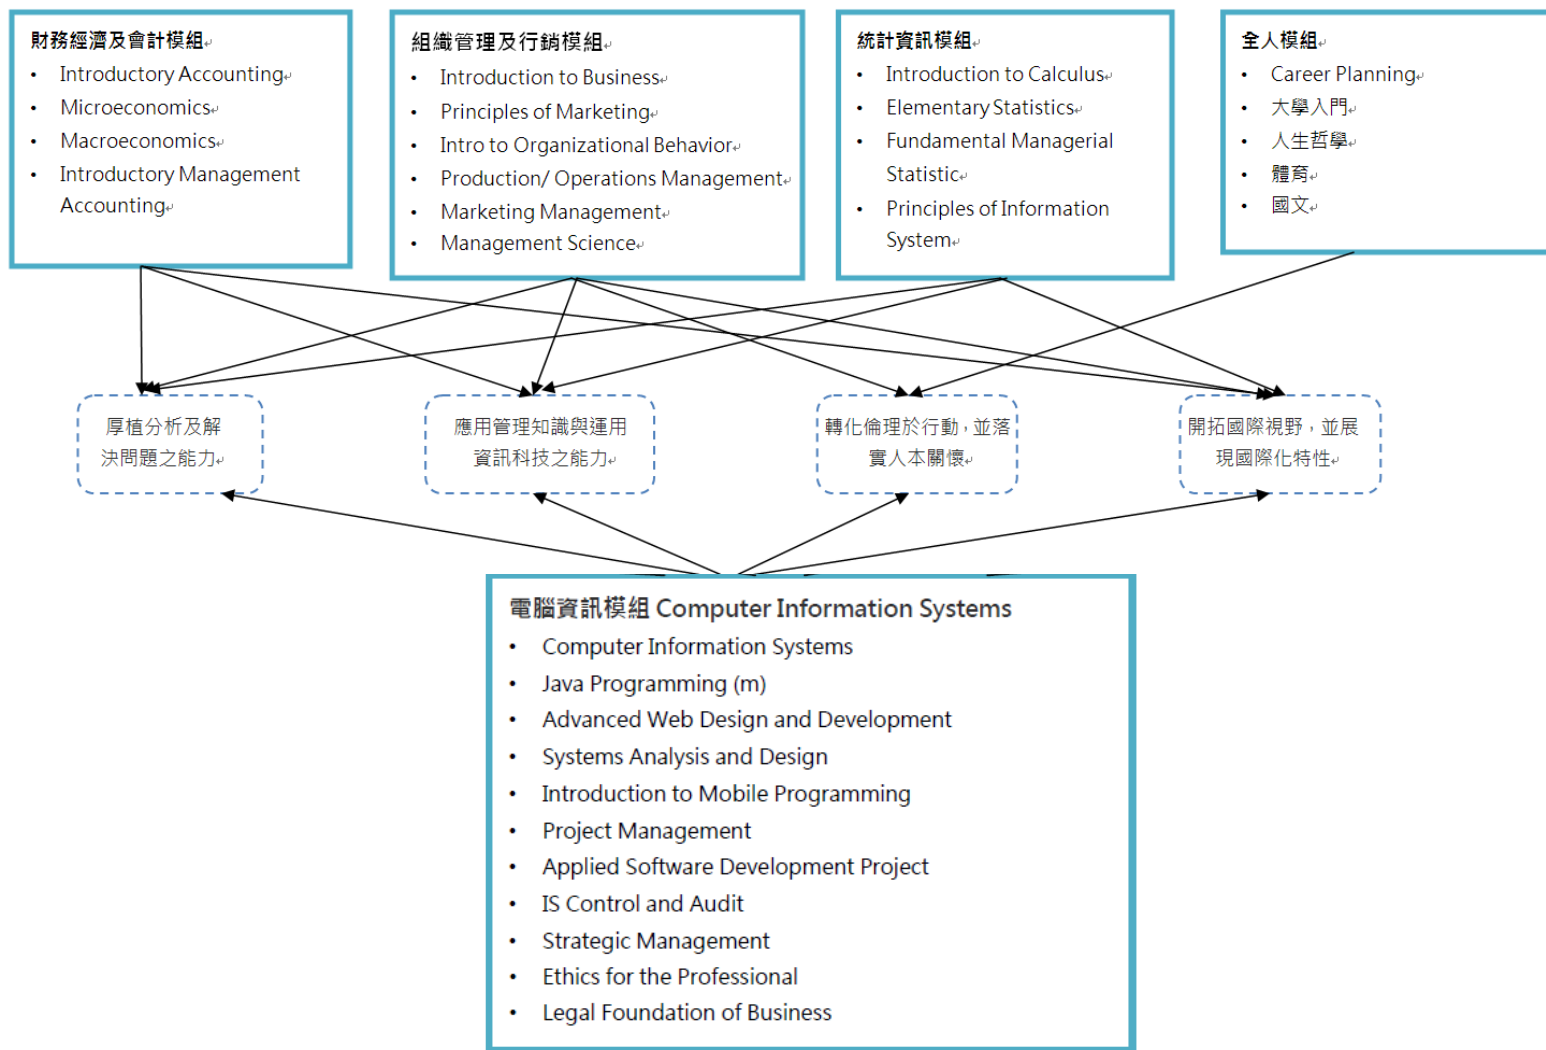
財務經濟及會計模組
- Introductory Accounting
- Microeconomics
- Macroeconomics
- Introductory Management Accounting

組織管理及行銷模組
- Introduction to Business
- Principles of Marketing
- Intro to Organizational Behavior
- Production/ Operations Management
- Marketing Management
- Management Science

統計資訊模組
- Introduction to Calculus
- Elementary Statistics
- Fundamental Managerial Statistic
- Principles of Information System

全人模組
- Career Planning
- 大學入門
- 人生哲學
- 體育
- 國文

厚植分析及解決問題之能力

應用管理知識與運用資訊科技之能力

轉化倫理於行動，並落實人本關懷

開拓國際視野，並展現國際化特性

電腦資訊模組 Computer Information Systems
- Computer Information Systems
- Java Programming (m)
- Advanced Web Design and Development
- Systems Analysis and Design
- Introduction to Mobile Programming
- Project Management
- Applied Software Development Project
- IS Control and Audit
- Strategic Management
- Ethics for the Professional
- Legal Foundation of Business